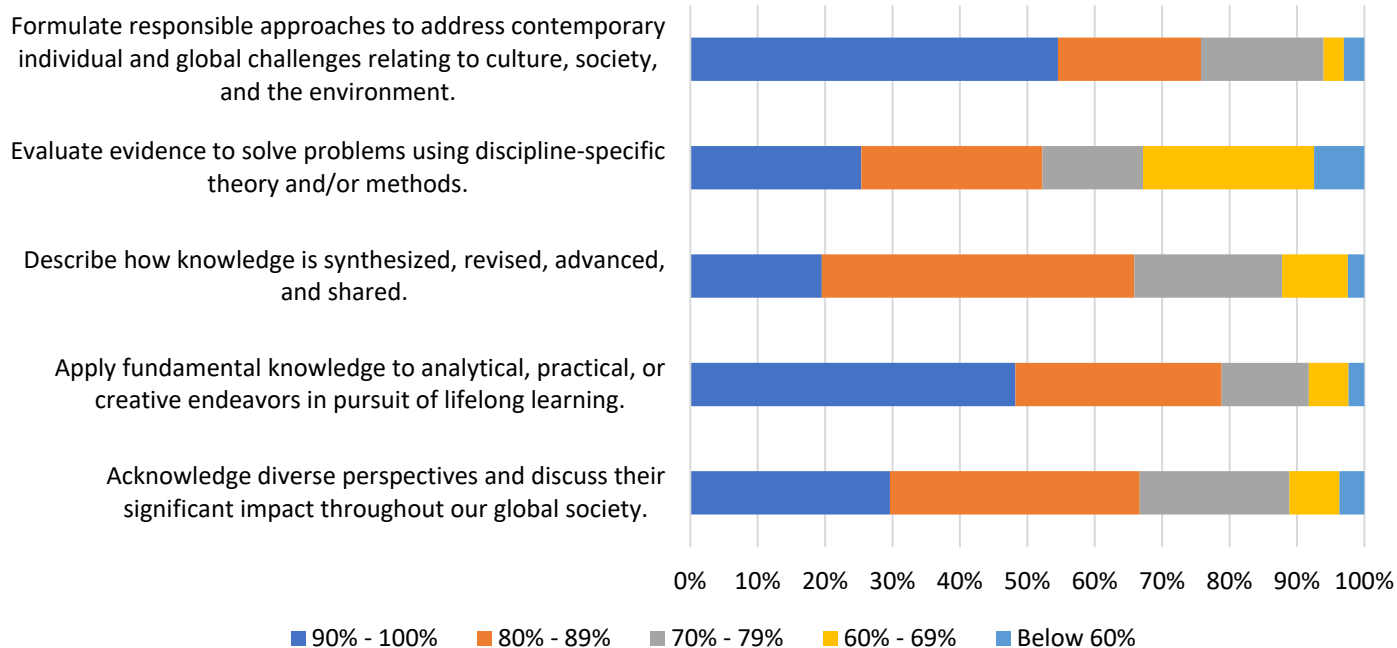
Formulate responsible approaches to address contemporary individual and global challenges relating to culture, society, and the environment.

Evaluate evidence to solve problems using discipline-specific theory and/or methods.

Describe how knowledge is synthesized, revised, advanced, and shared.

Apply fundamental knowledge to analytical, practical, or creative endeavors in pursuit of lifelong learning.

Acknowledge diverse perspectives and discuss their significant impact throughout our global society.

0% 10% 20% 30% 40% 50% 60% 70% 80% 90% 100%

90% - 100% 80% - 89% 70% - 79% 60% - 69% Below 60%